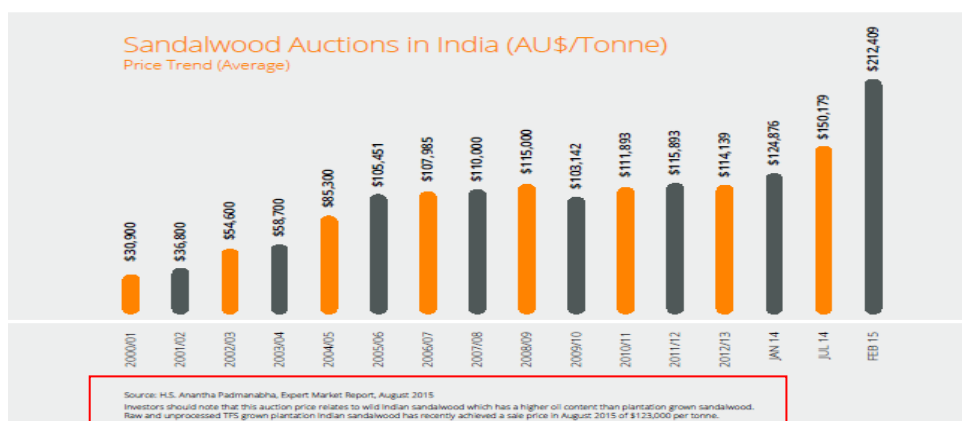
Sandalwood Auctions in India (AU$/Tonne)
Price Trend (Average)

$30,900
$36,800
$54,600
$58,700
$85,300
$105,451
$107,985
$110,000
$115,000
$103,142
$111,893
$115,893
$114,139
$124,876
$150,179
$212,409

2000/01
2001/02
2002/03
2003/04
2004/05
2005/06
2006/07
2007/08
2008/09
2009/10
2010/11
2011/12
2012/13
JAN 14
JUL 14
FEB 15

Source: H.S. Anantha Padmanabha, Expert Market Report, August 2015
Investors should note that this auction price relates to wild Indian sandalwood which has a higher oil content than plantation grown sandalwood. Raw and unprocessed TFS grown plantation Indian sandalwood has recently achieved a sale price in August 2015 of $123,000 per tonne.